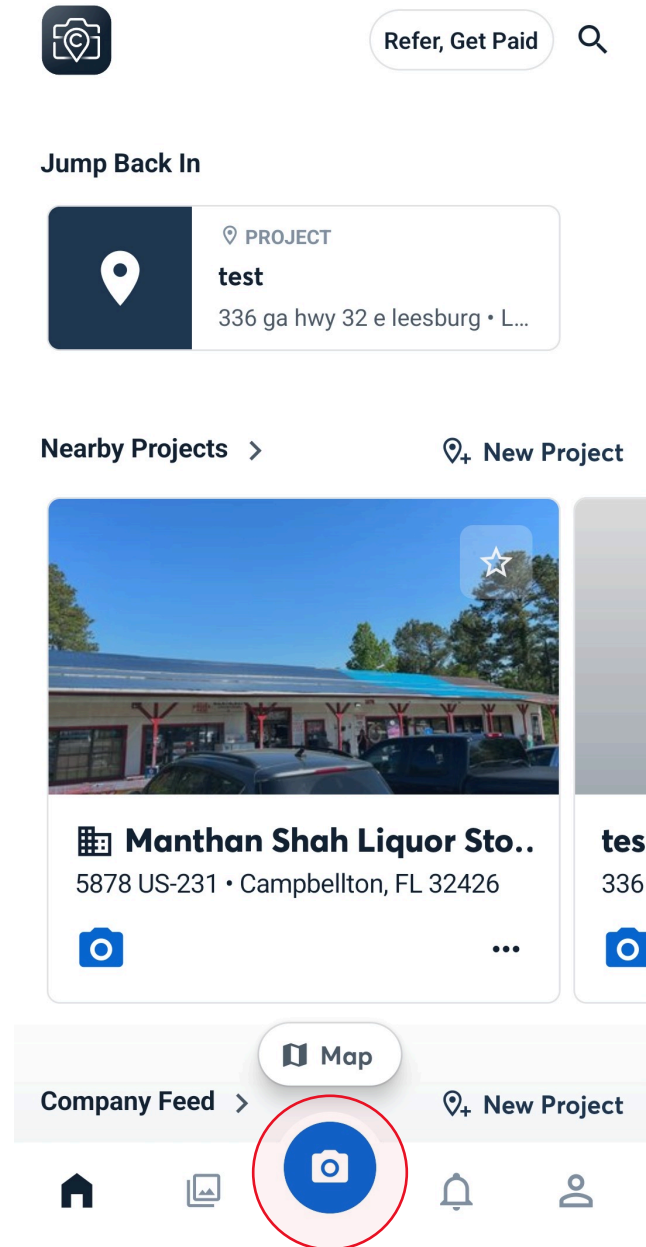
Refer, Get Paid

Jump Back In

PROJECT
test
336 ga hwy 32 e leesburg • L...

Nearby Projects >

New Project

Manthan Shah Liquor Sto..
5878 US-231 • Campbellton, FL 32426

tes
336

Map

Company Feed >

New Project